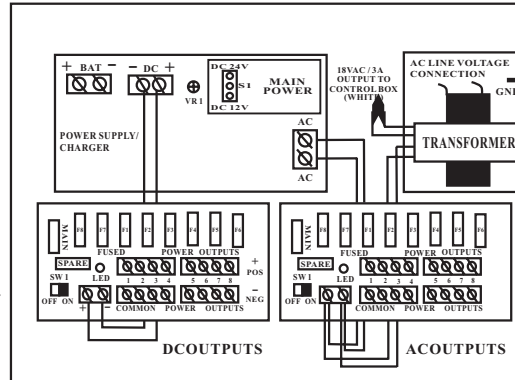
+ BAT −
− DC +
VR1
DC 24V
S1
DC 12V
MAIN POWER
POWER SUPPLY/ CHARGER
18VAC / 3A OUTPUT TO CONTROL BOX (WHITE)
AC LINE VOLTAGE CONNECTION
GN
TRANSFORMER
AC
AC
MAIN
F8
F7
F1
F2
F3
F4
F5
F6
FUSED
POWER OUTPUTS
SPARE
SW1
OFF ON
LED
1 2 3 4
5 6 7 8
+ POS
− NEG
+ −
COMMON POWER OUTPUTS
DCOUTPUTS
MAIN
F8
F7
F1
F2
F3
F4
F5
F6
FUSED
POWER OUTPUTS
SPARE
SW1
OFF ON
LED
1 2 3 4
5 6 7 8
COMMON POWER OUTPUTS
ACOUTPUTS